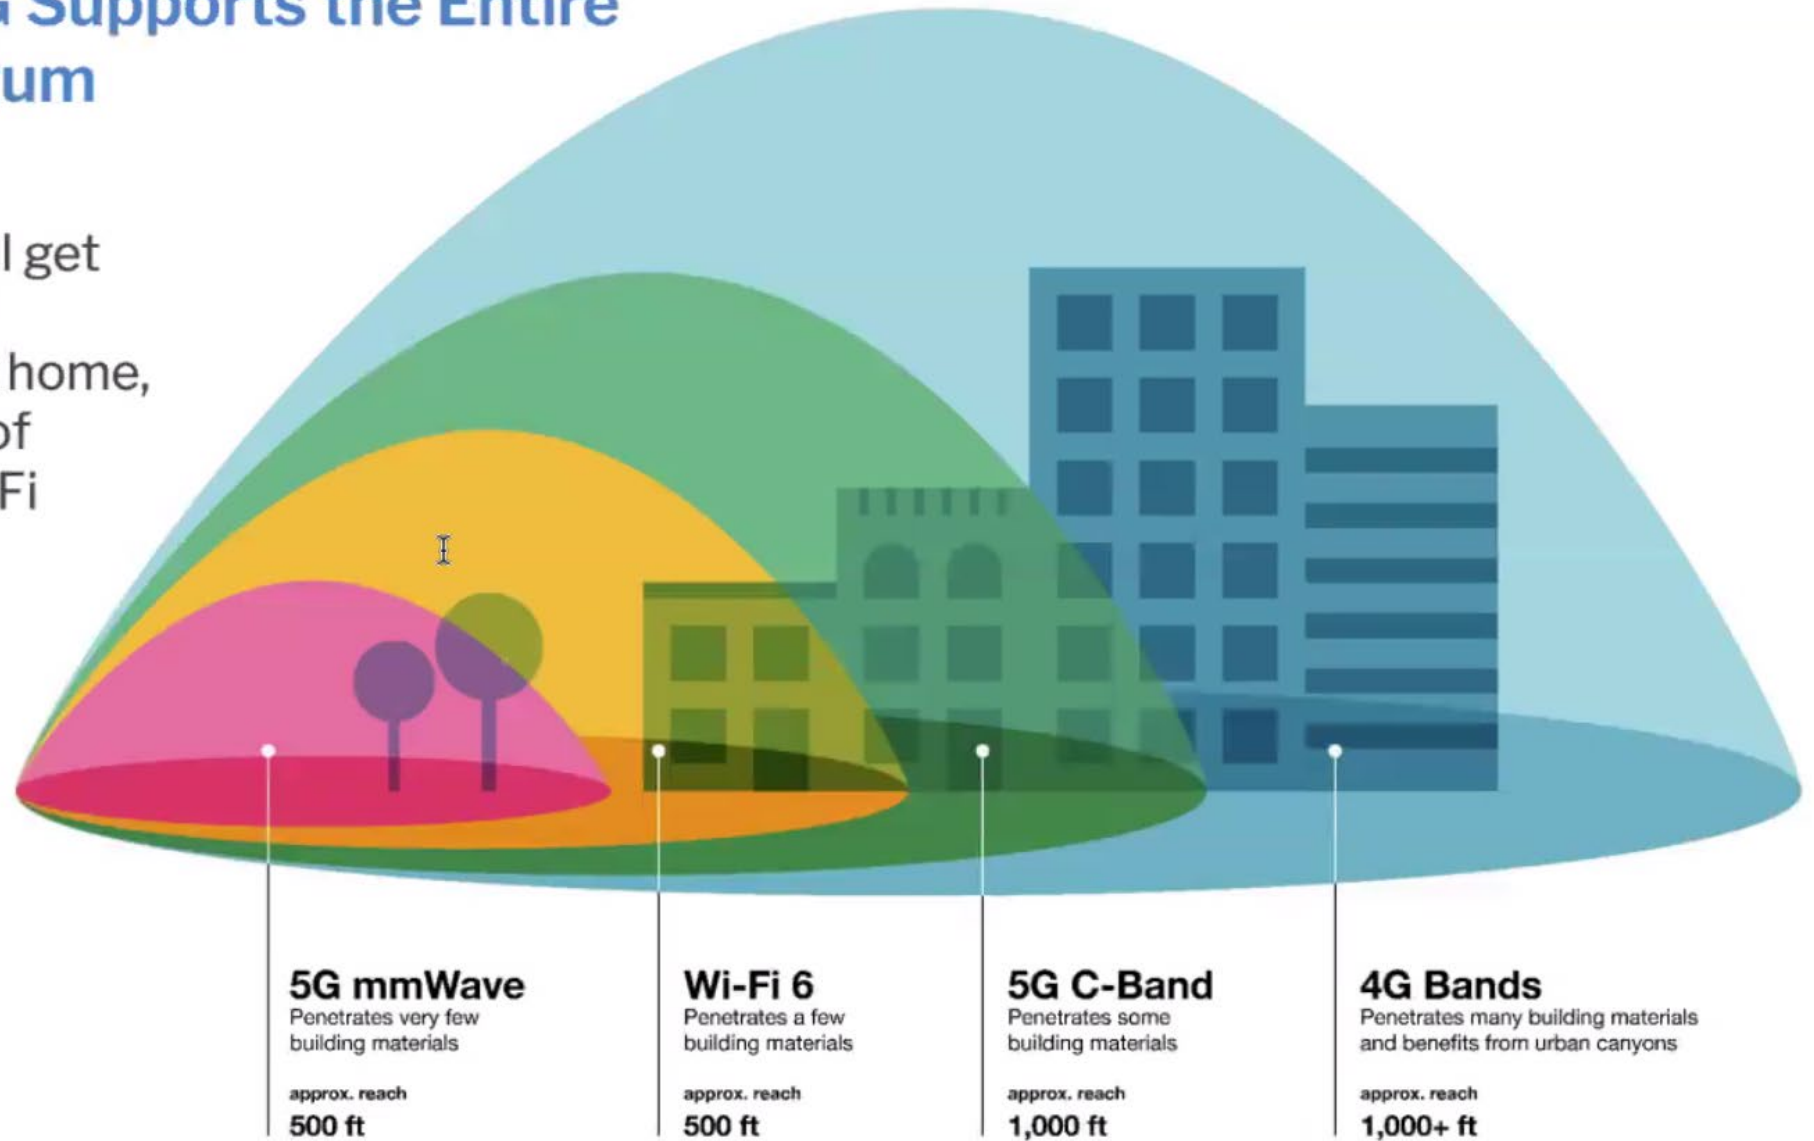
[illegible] Supports the Entire
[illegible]um

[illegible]l get

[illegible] home,
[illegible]of
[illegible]Fi

5G mmWave
Penetrates very few building materials
approx. reach
500 ft

Wi-Fi 6
Penetrates a few building materials
approx. reach
500 ft

5G C-Band
Penetrates some building materials
approx. reach
1,000 ft

4G Bands
Penetrates many building materials and benefits from urban canyons
approx. reach
1,000+ ft